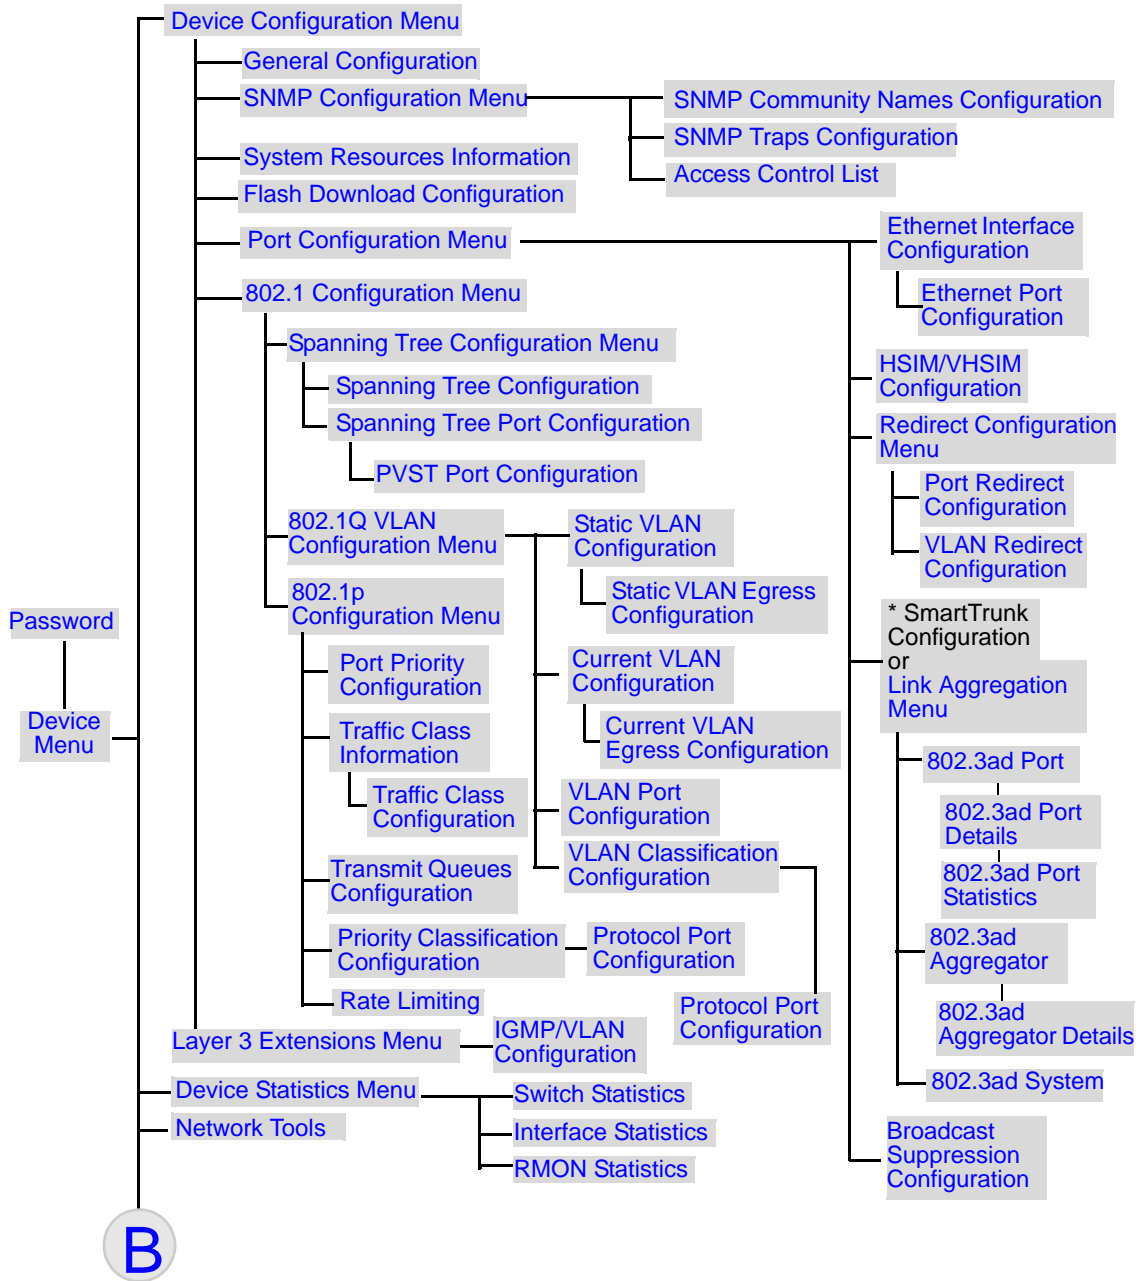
Device Configuration Menu
General Configuration
SNMP Configuration Menu
SNMP Community Names Configuration
SNMP Traps Configuration
Access Control List
System Resources Information
Flash Download Configuration
Port Configuration Menu
Ethernet Interface Configuration
Ethernet Port Configuration
802.1 Configuration Menu
Spanning Tree Configuration Menu
Spanning Tree Configuration
Spanning Tree Port Configuration
PVST Port Configuration
HSIM/VHSIM Configuration
Redirect Configuration Menu
Port Redirect Configuration
VLAN Redirect Configuration
802.1Q VLAN Configuration Menu
Static VLAN Configuration
Static VLAN Egress Configuration
802.1p Configuration Menu
* SmartTrunk Configuration or Link Aggregation Menu
Password
Device Menu
Port Priority Configuration
Current VLAN Configuration
Current VLAN Egress Configuration
Traffic Class Information
802.3ad Port
802.3ad Port Details
Traffic Class Configuration
VLAN Port Configuration
VLAN Classification Configuration
802.3ad Port Statistics
Transmit Queues Configuration
802.3ad Aggregator
Priority Classification Configuration
Protocol Port Configuration
Rate Limiting
Protocol Port Configuration
802.3ad Aggregator Details
Layer 3 Extensions Menu
IGMP/VLAN Configuration
802.3ad System
Device Statistics Menu
Switch Statistics
Network Tools
Interface Statistics
Broadcast Suppression Configuration
RMON Statistics
B